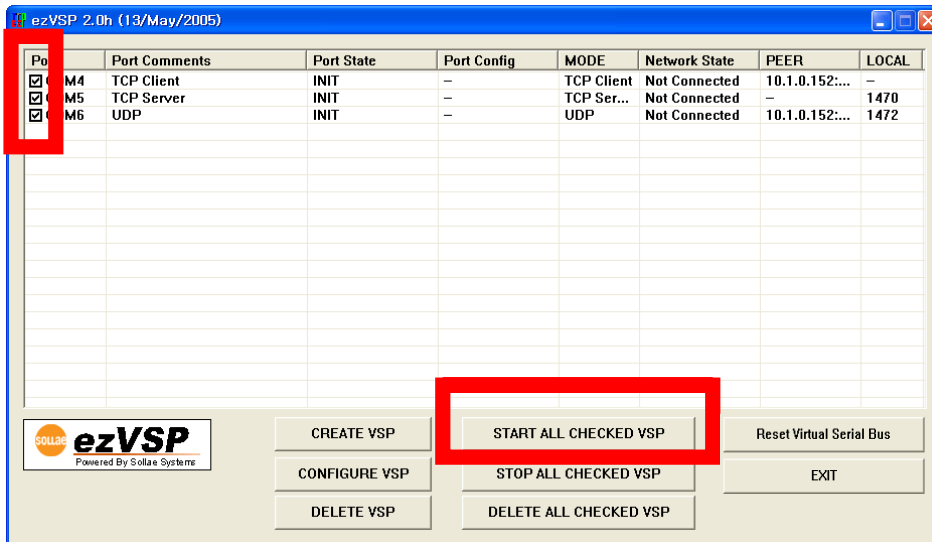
ezVSP 2.0h (13/May/2005)

| Po | Port Comments | Port State | Port Config | MODE | Network State | PEER | LOCAL |
|---|---|---|---|---|---|---|---|
| ☑ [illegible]M4 | TCP Client | INIT | – | TCP Client | Not Connected | 10.1.0.152:... | – |
| ☑ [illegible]M5 | TCP Server | INIT | – | TCP Ser... | Not Connected | – | 1470 |
| ☑ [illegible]M6 | UDP | INIT | – | UDP | Not Connected | 10.1.0.152:... | 1472 |

sollae ezVSP
Powered By Sollae Systems

CREATE VSP
START ALL CHECKED VSP
Reset Virtual Serial Bus
CONFIGURE VSP
STOP ALL CHECKED VSP
EXIT
DELETE VSP
DELETE ALL CHECKED VSP